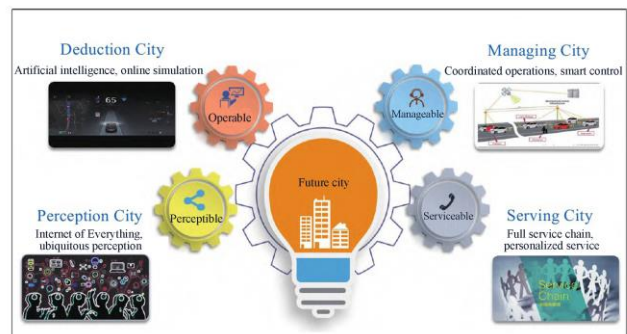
Deduction City
Artificial intelligence, online simulation

Managing City
Coordinated operations, smart control

Operable

Manageable

Future city

Perceptible

Serviceable

Perception City
Internet of Everything, ubiquitous perception

Serving City
Full service chain, personalized service

65

Service Chain